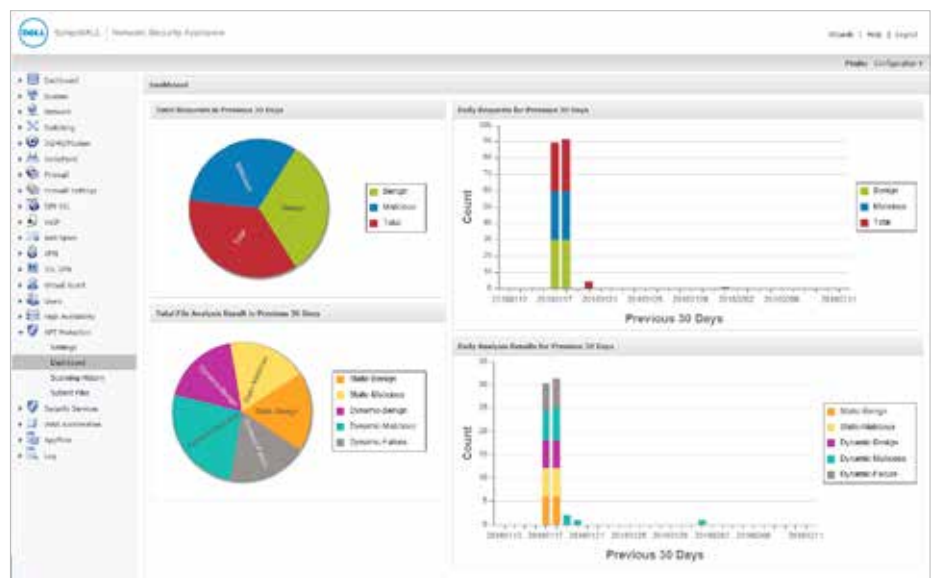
DELL SonicWALL | Network Security Appliance

Wizards | Help | Logout

Mode: Configuration ▾

Dashboard
System
Network
Switching
3G/4G/Modem
SonicPoint
Firewall
Firewall Settings
DPI-SSL
VoIP
Anti-Spam
VPN
SSL VPN
Virtual Assist
Users
High Availability
APT Protection
Settings
Dashboard
Scanning History
Submit Files
Security Services
WAN Acceleration
AppFlow
Log

Dashboard

Daily Requests in Previous 30 Days

Benign
Malicious
Total

Benign
Malicious
Total

Daily Requests for Previous 30 Days

Benign
Malicious
Total

Count

Previous 30 Days

Total File Analysis Result in Previous 30 Days

Static Benign
Static Malicious
Dynamic Benign
Dynamic Malicious
Dynamic Failure

Daily Analysis Results for Previous 30 Days

Static Benign
Static Malicious
Dynamic Benign
Dynamic Malicious
Dynamic Failure

Count

Previous 30 Days